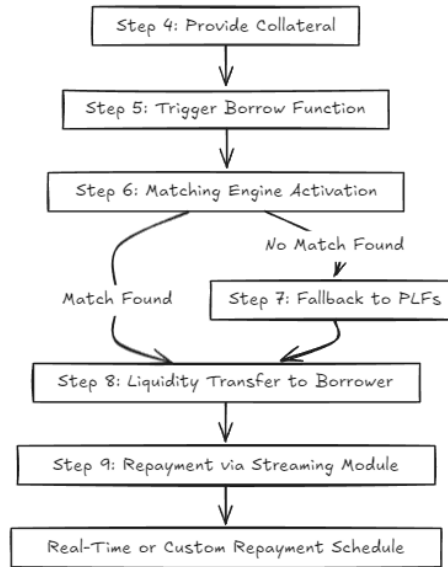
Step 4: Provide Collateral

Step 5: Trigger Borrow Function

Step 6: Matching Engine Activation

No Match Found

Match Found

Step 7: Fallback to PLFs

Step 8: Liquidity Transfer to Borrower

Step 9: Repayment via Streaming Module

Real-Time or Custom Repayment Schedule